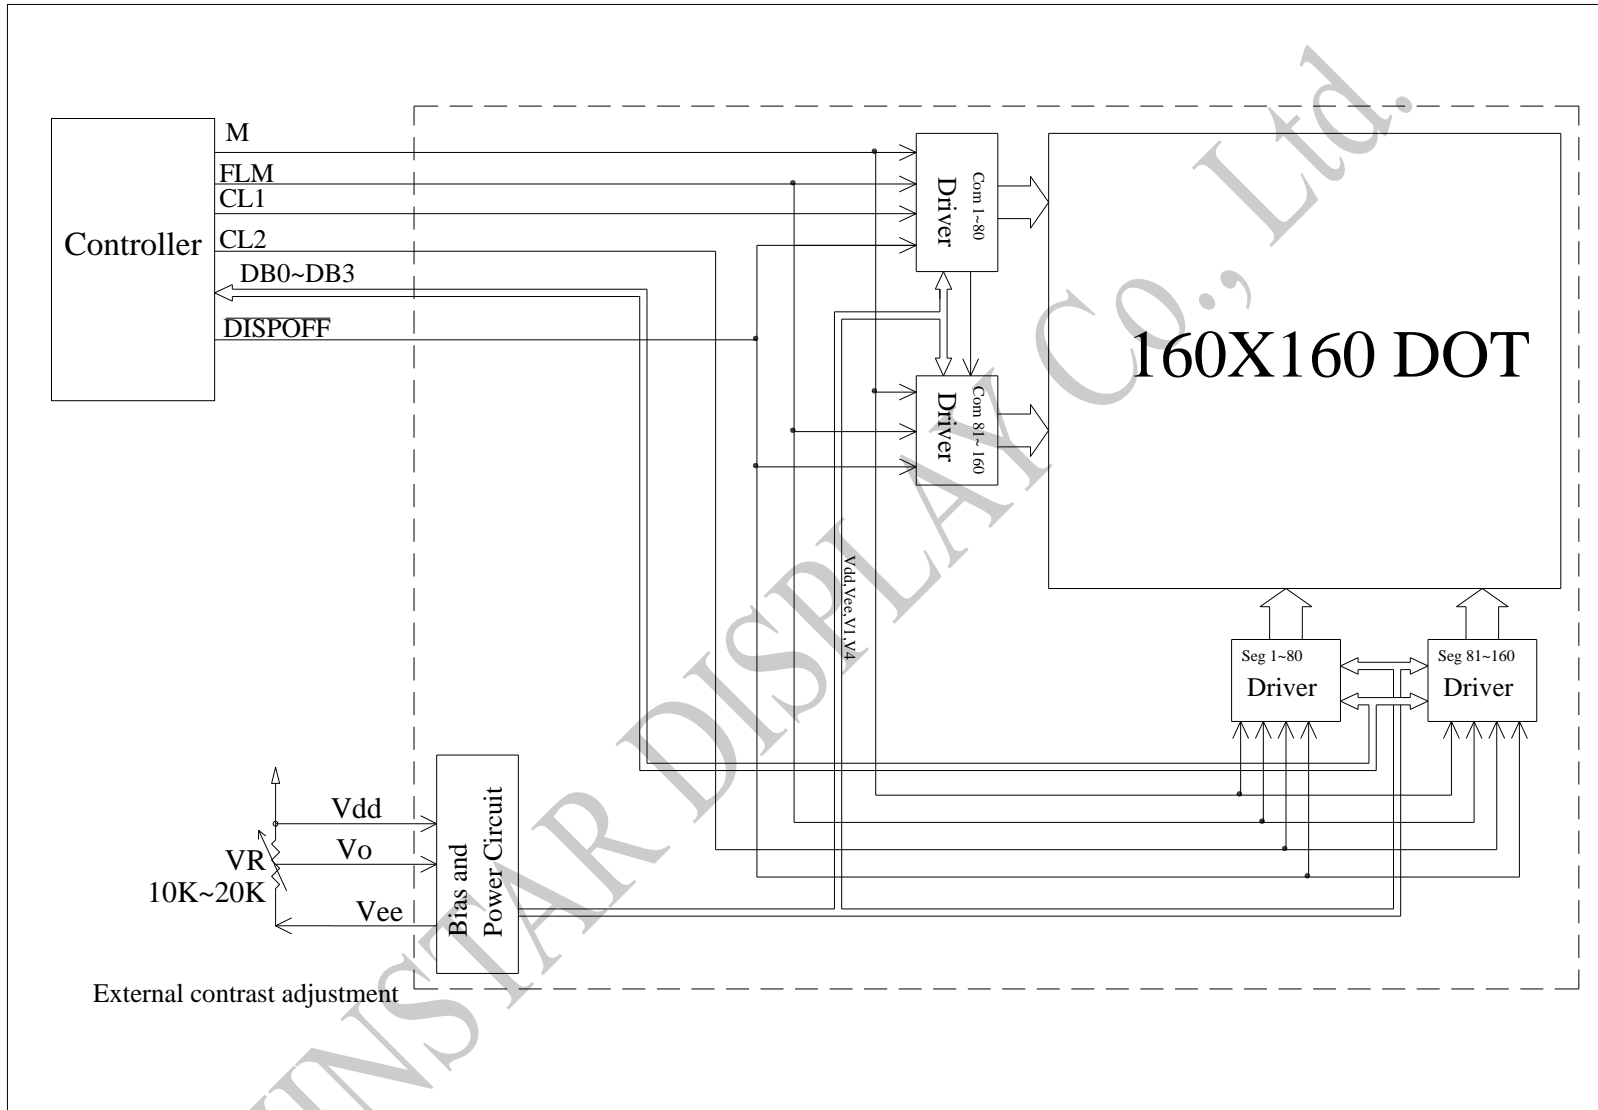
Controller

M

FLM

CL1

CL2

DB0~DB3

DISPOFF

Com 1~80
Driver

Com 81~160
Driver

160X160 DOT

Vdd,Vee,V1,V4

Seg 1~80
Driver

Seg 81~160
Driver

Vdd

Vo

Vee

VR
10K~20K

Bias and
Power Circuit

External contrast adjustment

WINSTAR DISPLAY CO., Ltd.